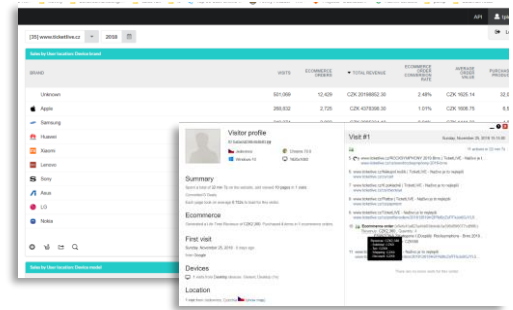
API

[35] www.ticketlive.cz 2018

Sales by User location Device brand

| BRAND | VISITS | ECOMMERCE ORDERS | TOTAL REVENUE | ECOMMERCE ORDER CONVERSION RATE | AVERAGE ORDER VALUE | PURCHASED PRODUCTS |
|---|---|---|---|---|---|---|
| Unknown | 921,069 | 12,429 | CZK 20198832.30 | 2.48% | CZK 1625.14 | |
| Apple | 269,832 | 2,725 | CZK 4378308.30 | 1.01% | CZK 1606.70 | |
| Samsung | | | | | | |
| Huawei | | | | | | |
| Xiaomi | | | | | | |
| Lenovo | | | | | | |
| Sony | | | | | | |
| Asus | | | | | | |
| LG | | | | | | |
| Nokia | | | | | | |

Sales by User location Device model

Visitor profile

Windows 10
Chrome 70.0
1920x1080

Summary

Ecommerce

First visit

Sunday, November 25, 2018 · 9 days ago

Devices

Location

Visit #1

Sunday, November 25, 2018 10:10:54

Ecommerce order

There are no more visits for this visitor